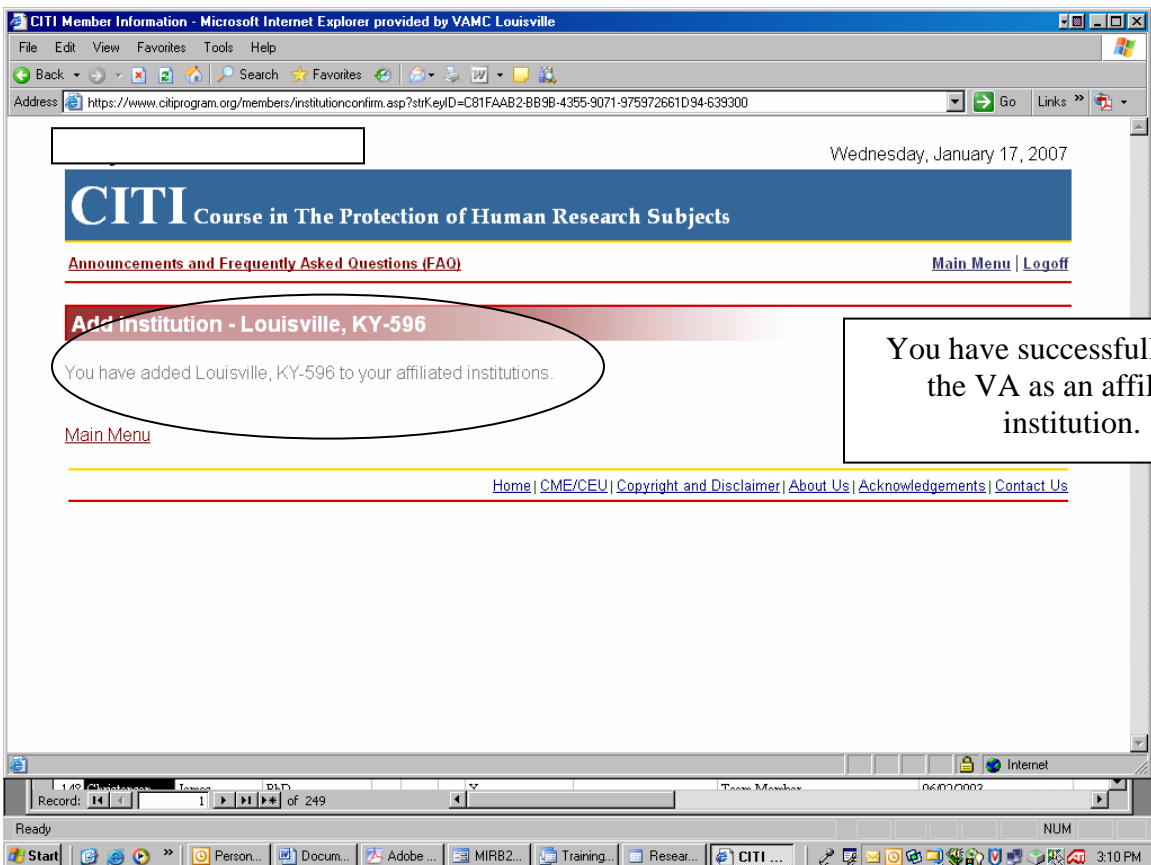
CITI Member Information - Microsoft Internet Explorer provided by VAMC Louisville

File Edit View Favorites Tools Help

Back Search Favorites

Address https://www.citiprogram.org/members/institutionconfirm.asp?strKeyID=C81FAAB2-BB9B-4355-9071-975972661D94-639300 Go Links

Wednesday, January 17, 2007

CITI Course in The Protection of Human Research Subjects

Announcements and Frequently Asked Questions (FAQ)

Main Menu | Logoff

Add Institution - Louisville, KY-596

You have added Louisville, KY-596 to your affiliated institutions.

You have successfull the VA as an affil institution.

Main Menu

Home | CME/CEU | Copyright and Disclaimer | About Us | Acknowledgements | Contact Us

Internet

Record: 1 of 249

Ready

NUM

Start Person... Docum... Adobe ... MIRB2... Training... Resear... CITI ... 3:10 PM